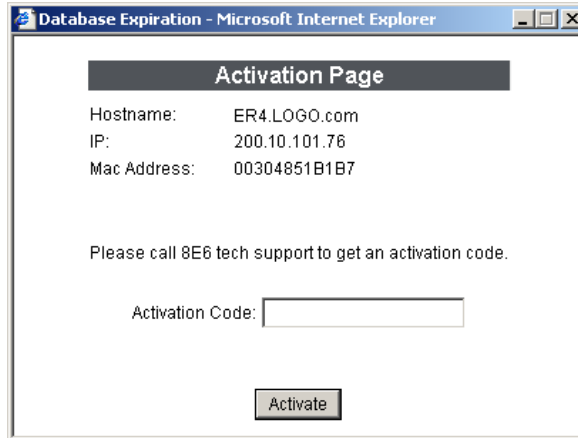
Database Expiration - Microsoft Internet Explorer

Activation Page

| | |
|---|---|
| Hostname: | ER4.LOGO.com |
| IP: | 200.10.101.76 |
| Mac Address: | 00304851B1B7 |

Please call 8E6 tech support to get an activation code.

Activation Code:

Activate